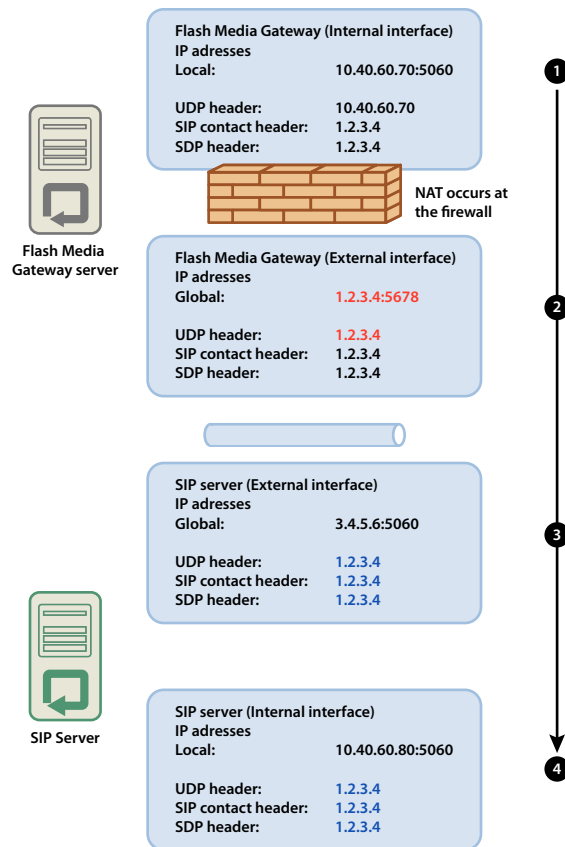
Flash Media Gateway (Internal interface)
IP adresses
Local: 10.40.60.70:5060

UDP header: 10.40.60.70
SIP contact header: 1.2.3.4
SDP header: 1.2.3.4

1

Flash Media Gateway server

NAT occurs at the firewall

Flash Media Gateway (External interface)
IP adresses
Global: 1.2.3.4:5678

UDP header: 1.2.3.4
SIP contact header: 1.2.3.4
SDP header: 1.2.3.4

2

SIP server (External interface)
IP adresses
Global: 3.4.5.6:5060

UDP header: 1.2.3.4
SIP contact header: 1.2.3.4
SDP header: 1.2.3.4

3

SIP Server

SIP server (Internal interface)
IP adresses
Local: 10.40.60.80:5060

UDP header: 1.2.3.4
SIP contact header: 1.2.3.4
SDP header: 1.2.3.4

4